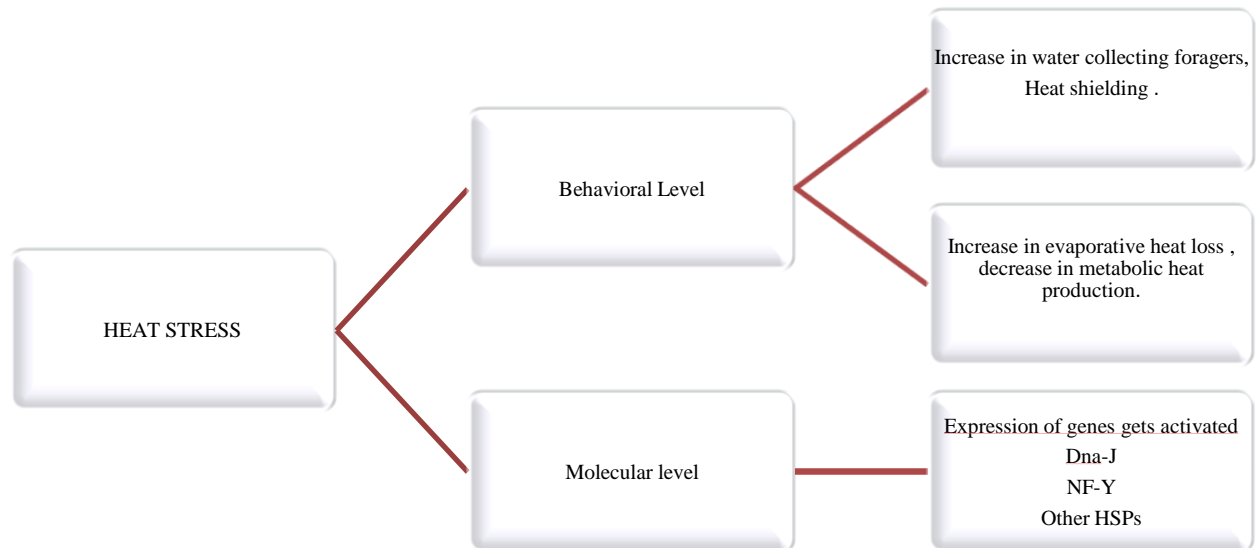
HEAT STRESS

Behavioral Level

Increase in water collecting foragers, Heat shielding .

Increase in evaporative heat loss , decrease in metabolic heat production.

Molecular level

Expression of genes gets activated
Dna-J
NF-Y
Other HSPs